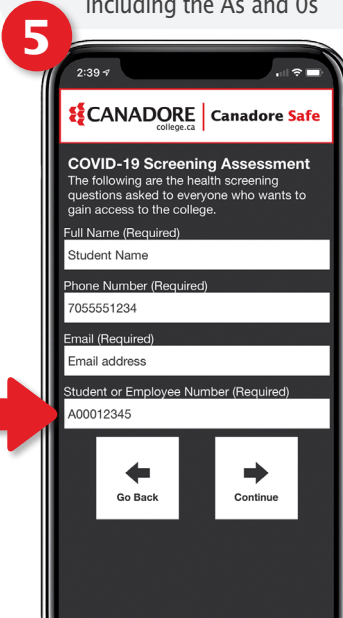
including the As and 0s

5

2:39

CANADORE college.ca | Canadore Safe

COVID-19 Screening Assessment
The following are the health screening questions asked to everyone who wants to gain access to the college.

Full Name (Required)
Student Name

Phone Number (Required)
7055551234

Email (Required)
Email address

Student or Employee Number (Required)
A00012345

Go Back

Continue